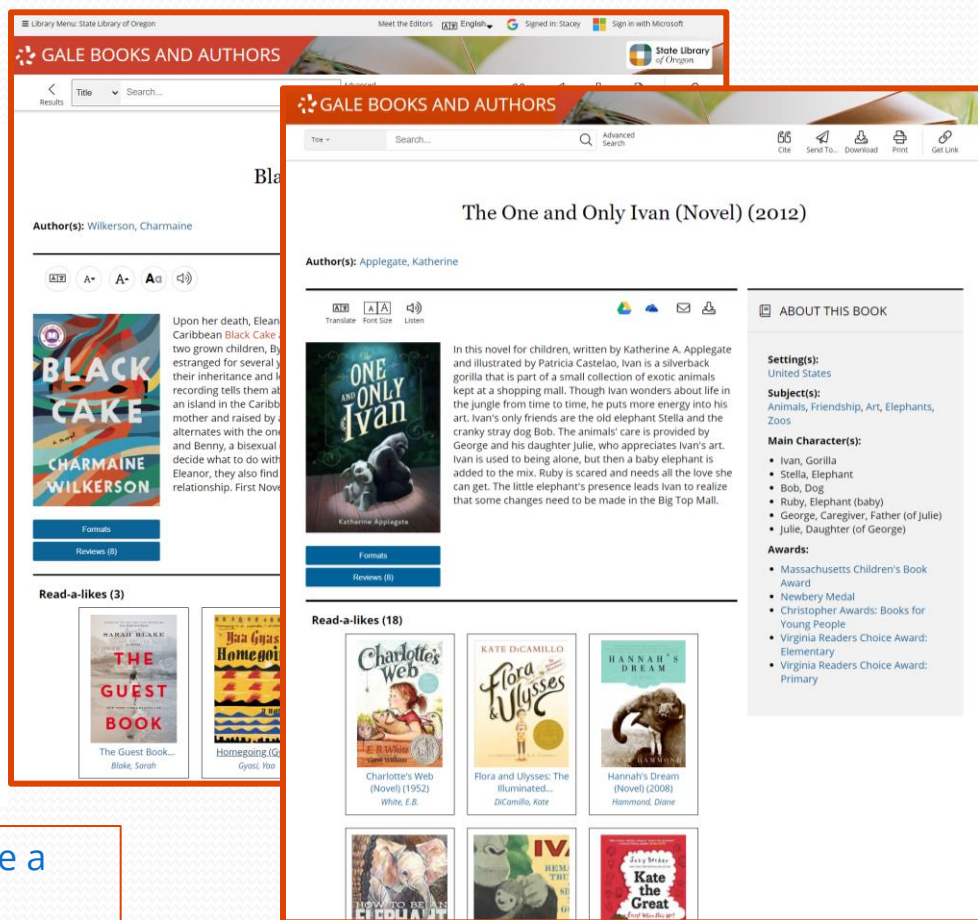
≡ Library Menu: State Library of Oregon
Meet the Editors English Signed in: Stacey Sign in with Microsoft

GALE BOOKS AND AUTHORS
State Library of Oregon

Results Title Search... Advanced

Bla

Author(s): Wilkerson, Charmaine

Upon her death, Elean
Caribbean Black Cake
two grown children, By
estranged for several y
their inheritance and l
recording tells them ab
an island in the Caribb
mother and raised by
alternates with the one
and Benny, a bisexual
decide what to do with
Eleanor, they also find
relationship. First Nove

BLACK CAKE
A NOVEL
CHARMAINE WILKERSON

Formats
Reviews (8)

Read-a-likes (3)

SARAH BLAKE
THE GUEST BOOK
The Guest Book...
Blake, Sarah

Yaa Gyasi
Homegoing
Homegoing (G
Gyasi, Yaa

e a

GALE BOOKS AND AUTHORS

Title Search... Advanced Search
Cite Send To... Download Print Get Link

The One and Only Ivan (Novel) (2012)

Author(s): Applegate, Katherine

Translate Font Size Listen

THE ONE AND ONLY Ivan
Katherine Applegate

In this novel for children, written by Katherine A. Applegate and illustrated by Patricia Castelao, Ivan is a silverback gorilla that is part of a small collection of exotic animals kept at a shopping mall. Though Ivan wonders about life in the jungle from time to time, he puts more energy into his art. Ivan's only friends are the old elephant Stella and the cranky stray dog Bob. The animals' care is provided by George and his daughter Julie, who appreciates Ivan's art. Ivan is used to being alone, but then a baby elephant is added to the mix. Ruby is scared and needs all the love she can get. The little elephant's presence leads Ivan to realize that some changes need to be made in the Big Top Mall.

Formats
Reviews (8)

ABOUT THIS BOOK

Setting(s):
United States

Subject(s):
Animals, Friendship, Art, Elephants, Zoos

Main Character(s):
• Ivan, Gorilla
• Stella, Elephant
• Bob, Dog
• Ruby, Elephant (baby)
• George, Caregiver, Father (of Julie)
• Julie, Daughter (of George)

Awards:
• Massachusetts Children's Book Award
• Newbery Medal
• Christopher Awards: Books for Young People
• Virginia Readers Choice Award: Elementary
• Virginia Readers Choice Award: Primary

Read-a-likes (18)

Charlotte's Web
E.B. White
Garth Williams
Charlotte's Web (Novel) (1952)
White, E.B.

KATE DiCAMILLO
Flora & Ulysses
Flora and Ulysses: The Illuminated...
DiCamillo, Kate

HANNAH'S DREAM
DIANE HAMMOND
Hannah's Dream (Novel) (2008)
Hammond, Diane

HOW TO BE AN ELEPHANT

IVA
REMA
TRU

Judy Blundell
Kate the Great
Except When She's Not